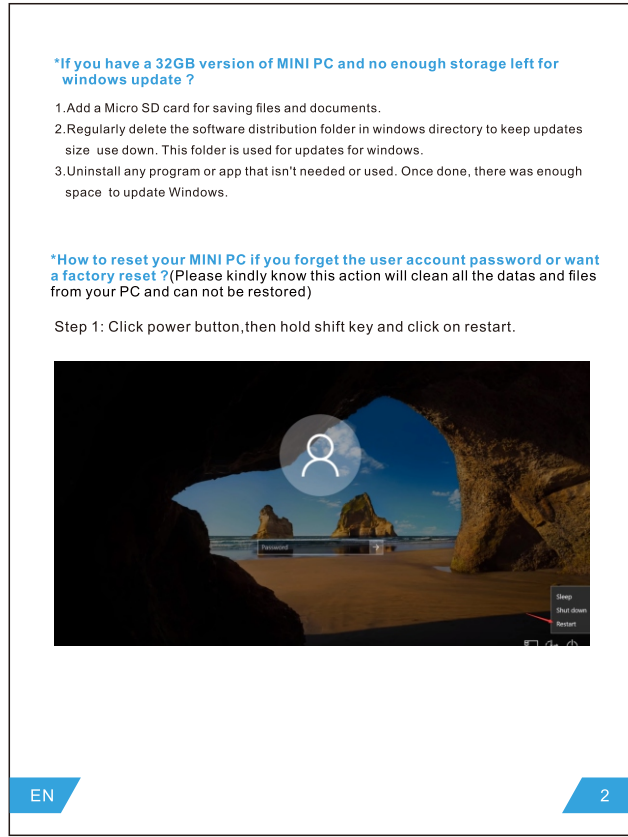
*If you have a 32GB version of MINI PC and no enough storage left for windows update ?

1.Add a Micro SD card for saving files and documents.
2.Regularly delete the software distribution folder in windows directory to keep updates size use down. This folder is used for updates for windows.
3.Uninstall any program or app that isn't needed or used. Once done, there was enough space to update Windows.

*How to reset your MINI PC if you forget the user account password or want a factory reset ?(Please kindly know this action will clean all the datas and files from your PC and can not be restored)

Step 1: Click power button,then hold shift key and click on restart.

Password

Sleep
Shut down
Restart

EN

2